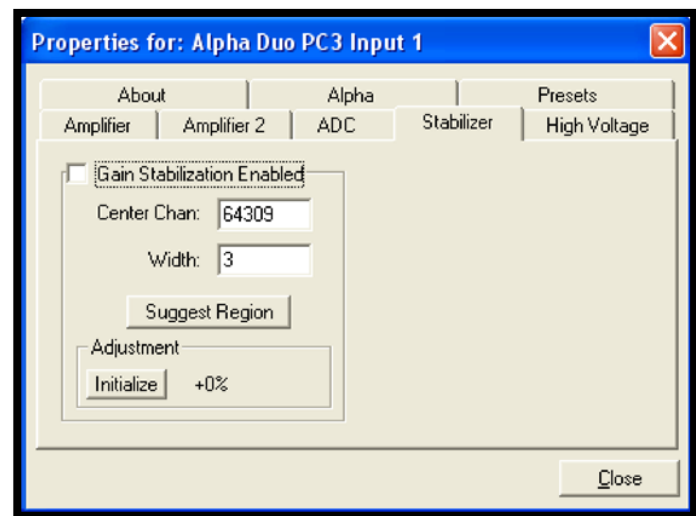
Properties for: Alpha Duo PC3 Input 1

About
Alpha
Presets
Amplifier
Amplifier 2
ADC
Stabilizer
High Voltage

Gain Stabilization Enabled
Center Chan: 64309
Width: 3
Suggest Region
Adjustment
Initialize +0%

Close